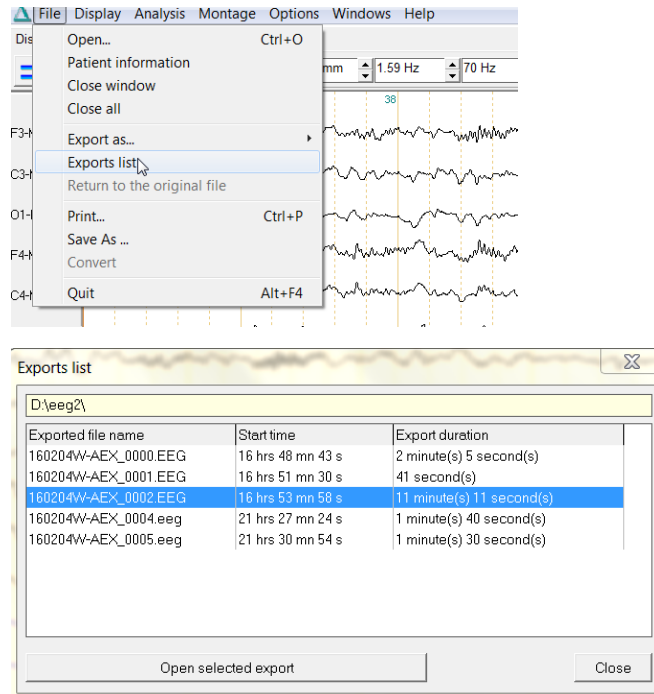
File Display Analysis Montage Options Windows Help

Dis

Open... Ctrl+O
Patient information
Close window
Close all
Export as...
Exports list
Return to the original file
Print... Ctrl+P
Save As ...
Convert
Quit Alt+F4

mm
1.59 Hz
70 Hz
38

F3-
C3-
O1-
F4-
C4-

Exports list

D:\eeg2\

| Exported file name | Start time | Export duration |
|---|---|---|
| 160204W-AEX_0000.EEG | 16 hrs 48 mn 43 s | 2 minute(s) 5 second(s) |
| 160204W-AEX_0001.EEG | 16 hrs 51 mn 30 s | 41 second(s) |
| 160204W-AEX_0002.EEG | 16 hrs 53 mn 58 s | 11 minute(s) 11 second(s) |
| 160204W-AEX_0004.eeg | 21 hrs 27 mn 24 s | 1 minute(s) 40 second(s) |
| 160204W-AEX_0005.eeg | 21 hrs 30 mn 54 s | 1 minute(s) 30 second(s) |

Open selected export
Close